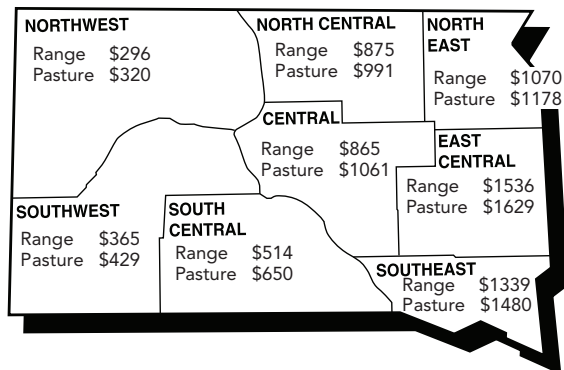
NORTHWEST
Range $296
Pasture $320

NORTH CENTRAL
Range $875
Pasture $991

NORTH EAST
Range $1070
Pasture $1178

CENTRAL
Range $865
Pasture $1061

EAST CENTRAL
Range $1536
Pasture $1629

SOUTHWEST
Range $365
Pasture $429

SOUTH CENTRAL
Range $514
Pasture $650

SOUTHEAST
Range $1339
Pasture $1480